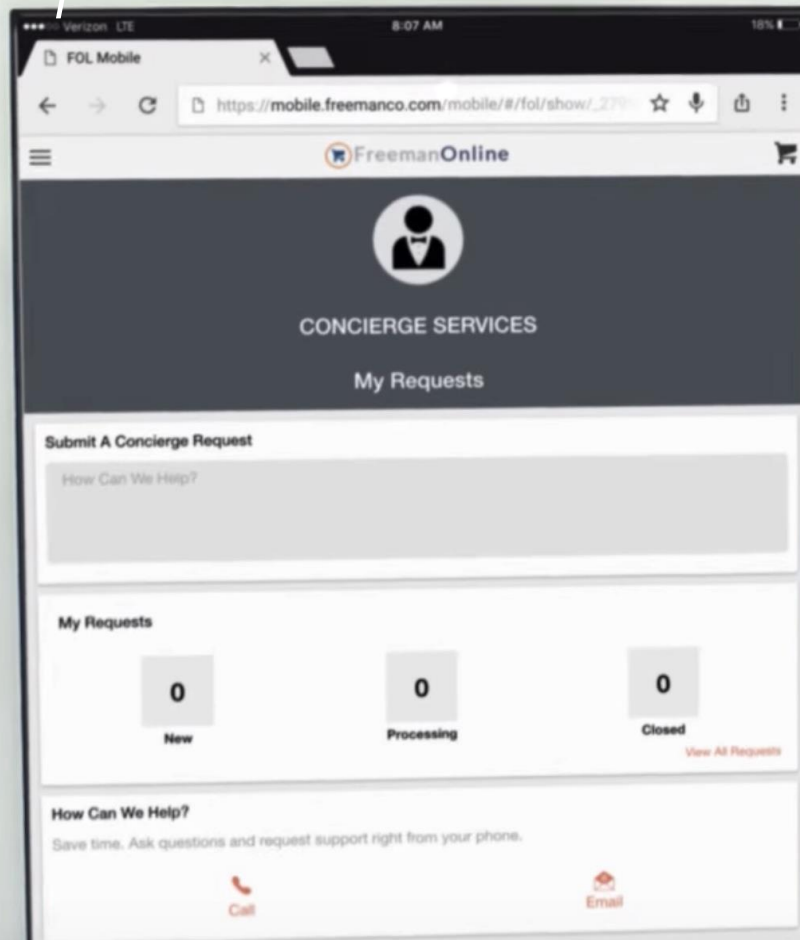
Verizon LTE 8:07 AM 18%

FOL Mobile ×

https://mobile.freemanco.com/mobile/#/fol/show/_27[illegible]

FreemanOnline

CONCIERGE SERVICES

My Requests

Submit A Concierge Request

How Can We Help?

My Requests

0
New

0
Processing

0
Closed

View All Requests

How Can We Help?

Save time. Ask questions and request support right from your phone.

Call

Email